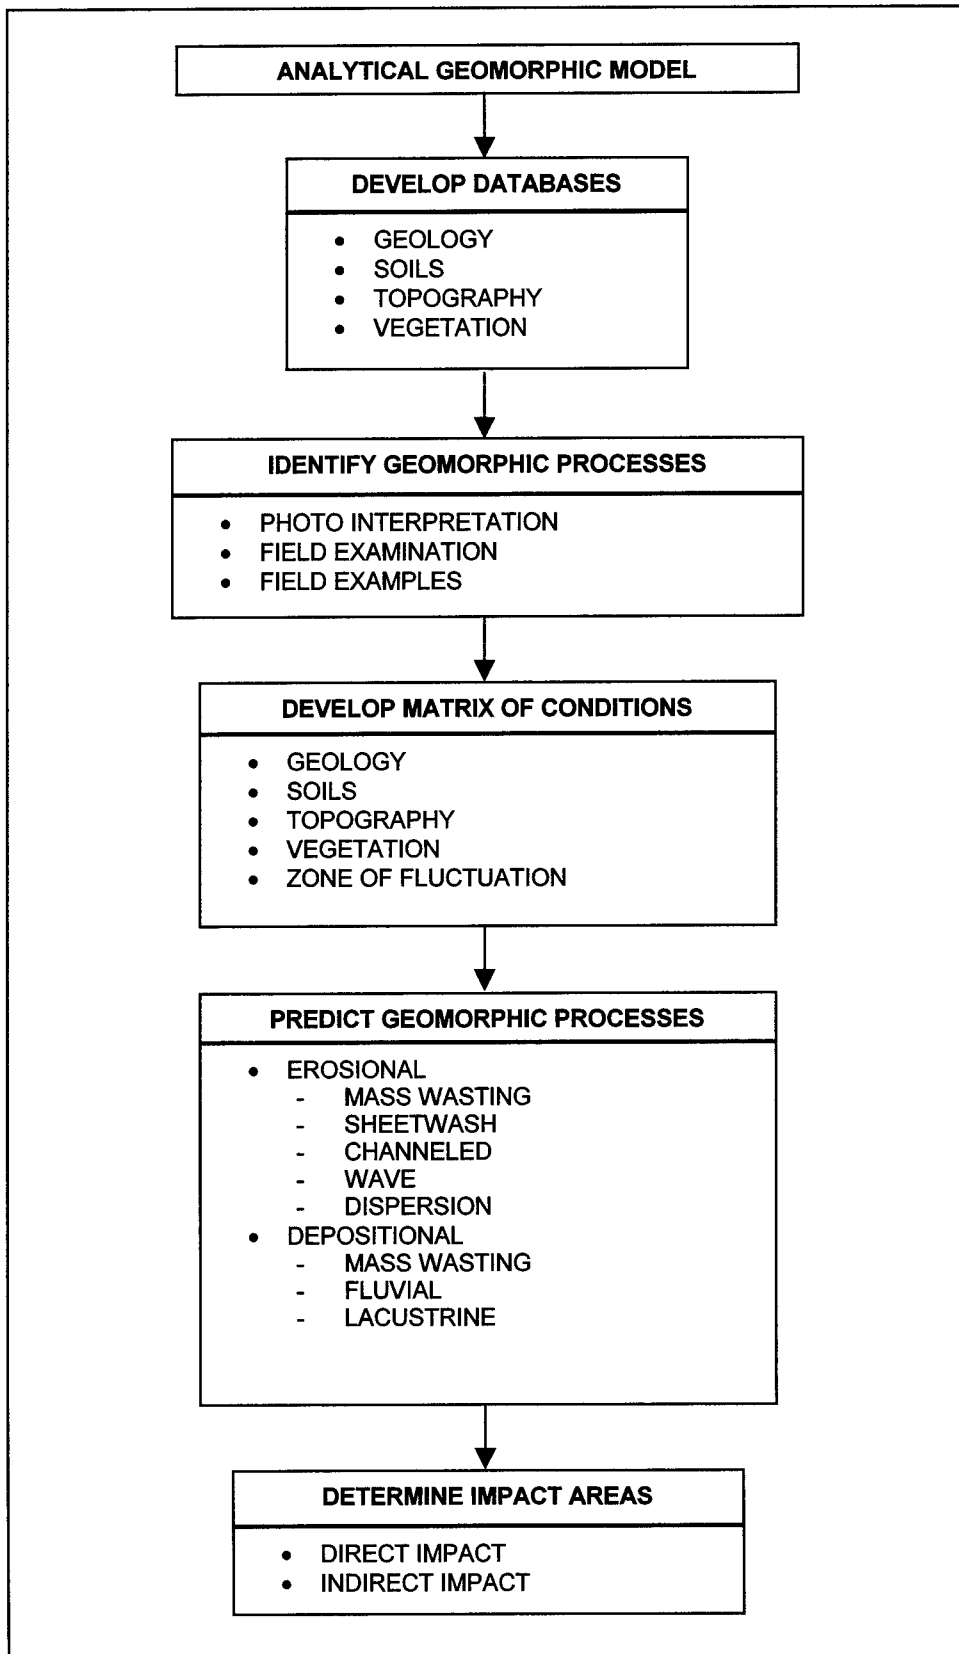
ANALYTICAL GEOMORPHIC MODEL

DEVELOP DATABASES

- GEOLOGY
- SOILS
- TOPOGRAPHY
- VEGETATION

IDENTIFY GEOMORPHIC PROCESSES

- PHOTO INTERPRETATION
- FIELD EXAMINATION
- FIELD EXAMPLES

DEVELOP MATRIX OF CONDITIONS

- GEOLOGY
- SOILS
- TOPOGRAPHY
- VEGETATION
- ZONE OF FLUCTUATION

PREDICT GEOMORPHIC PROCESSES

- EROSIONAL
  - MASS WASTING
  - SHEETWASH
  - CHANNELED
  - WAVE
  - DISPERSION
- DEPOSITIONAL
  - MASS WASTING
  - FLUVIAL
  - LACUSTRINE

DETERMINE IMPACT AREAS

- DIRECT IMPACT
- INDIRECT IMPACT